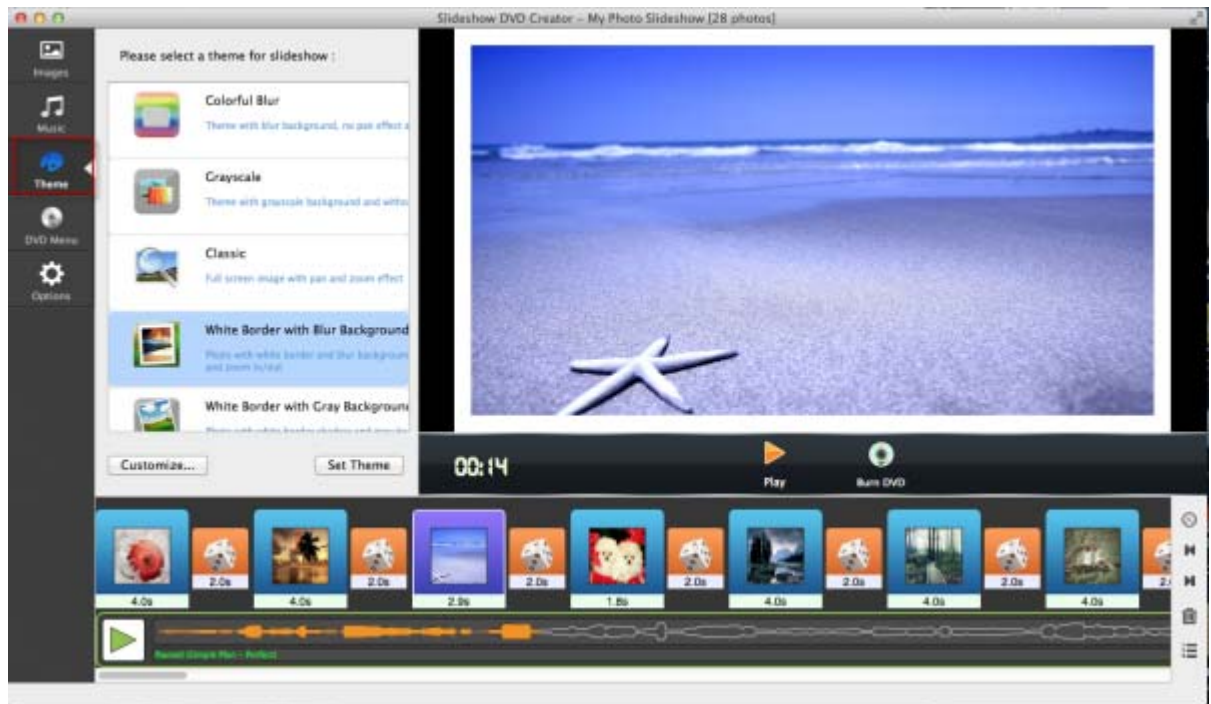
Slideshow DVD Creator – My Photo Slideshow [28 photos]

Images
Music
Theme
DVD Menu
Options

Please select a theme for slideshow :

Colorful Blur
Theme with blur background, no pan effect a

Grayscale
Theme with grayscale background and witho

Classic
Full screen image with pan and zoom effect

White Border with Blur Background
Photo with white border and blur background and zoom in/out

White Border with Gray Backgroun
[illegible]

Customize...
Set Theme

00:14
Play
Burn DVD

4.0s
2.0s
4.0s
2.0s
2.9s
2.0s
1.8s
2.0s
4.0s
2.0s
4.0s
2.0s
4.0s
2.

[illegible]